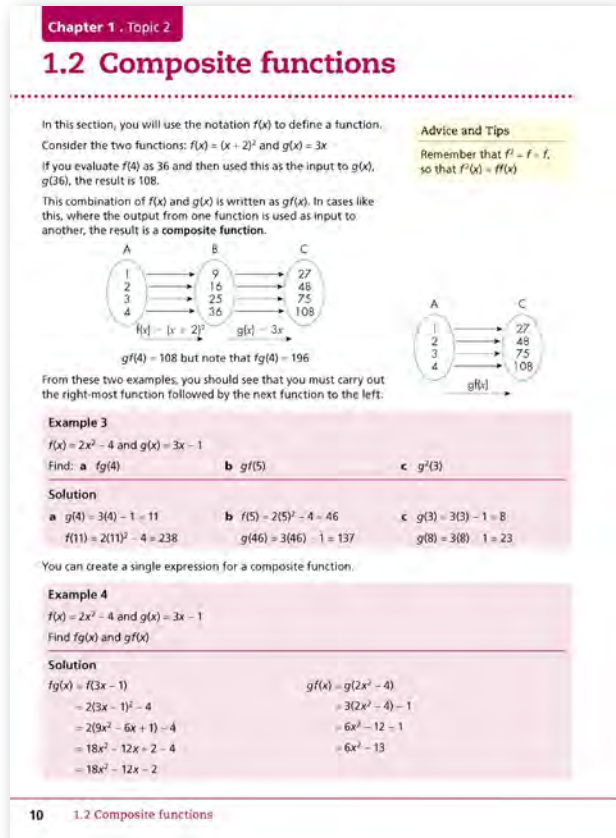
Chapter 1 . Topic 2

1.2 Composite functions

In this section, you will use the notation $f(x)$ to define a function.

Consider the two functions: $f(x) = (x + 2)^2$ and $g(x) = 3x$

If you evaluate $f(4)$ as 36 and then used this as the input to $g(x)$, $g(36)$, the result is 108.

This combination of $f(x)$ and $g(x)$ is written as $gf(x)$. In cases like this, where the output from one function is used as input to another, the result is a **composite function**.

Advice and Tips

Remember that $f^2 = f \cdot f$, so that $f^2(x) = ff(x)$

A B C

1 2 3 4

9 16 25 36

27 48 75 108

$f(x) = (x + 2)^2$ $g(x) = 3x$

$gf(4) = 108$ but note that $fg(4) = 196$

A C

1 2 3 4

27 48 75 108

$gf(x)$

From these two examples, you should see that you must carry out the right-most function followed by the next function to the left.

**Example 3**

$f(x) = 2x^2 - 4$ and $g(x) = 3x - 1$

Find: **a** $fg(4)$ **b** $gf(5)$ **c** $g^2(3)$

**Solution**

**a** $g(4) = 3(4) - 1 = 11$
$f(11) = 2(11)^2 - 4 = 238$

**b** $f(5) = 2(5)^2 - 4 = 46$
$g(46) = 3(46) - 1 = 137$

**c** $g(3) = 3(3) - 1 = 8$
$g(8) = 3(8) - 1 = 23$

You can create a single expression for a composite function.

**Example 4**

$f(x) = 2x^2 - 4$ and $g(x) = 3x - 1$

Find $fg(x)$ and $gf(x)$

**Solution**

$fg(x) = f(3x - 1)$
$= 2(3x - 1)^2 - 4$
$= 2(9x^2 - 6x + 1) - 4$
$= 18x^2 - 12x + 2 - 4$
$= 18x^2 - 12x - 2$

$gf(x) = g(2x^2 - 4)$
$= 3(2x^2 - 4) - 1$
$= 6x^2 - 12 - 1$
$= 6x^2 - 13$

10 1.2 Composite functions